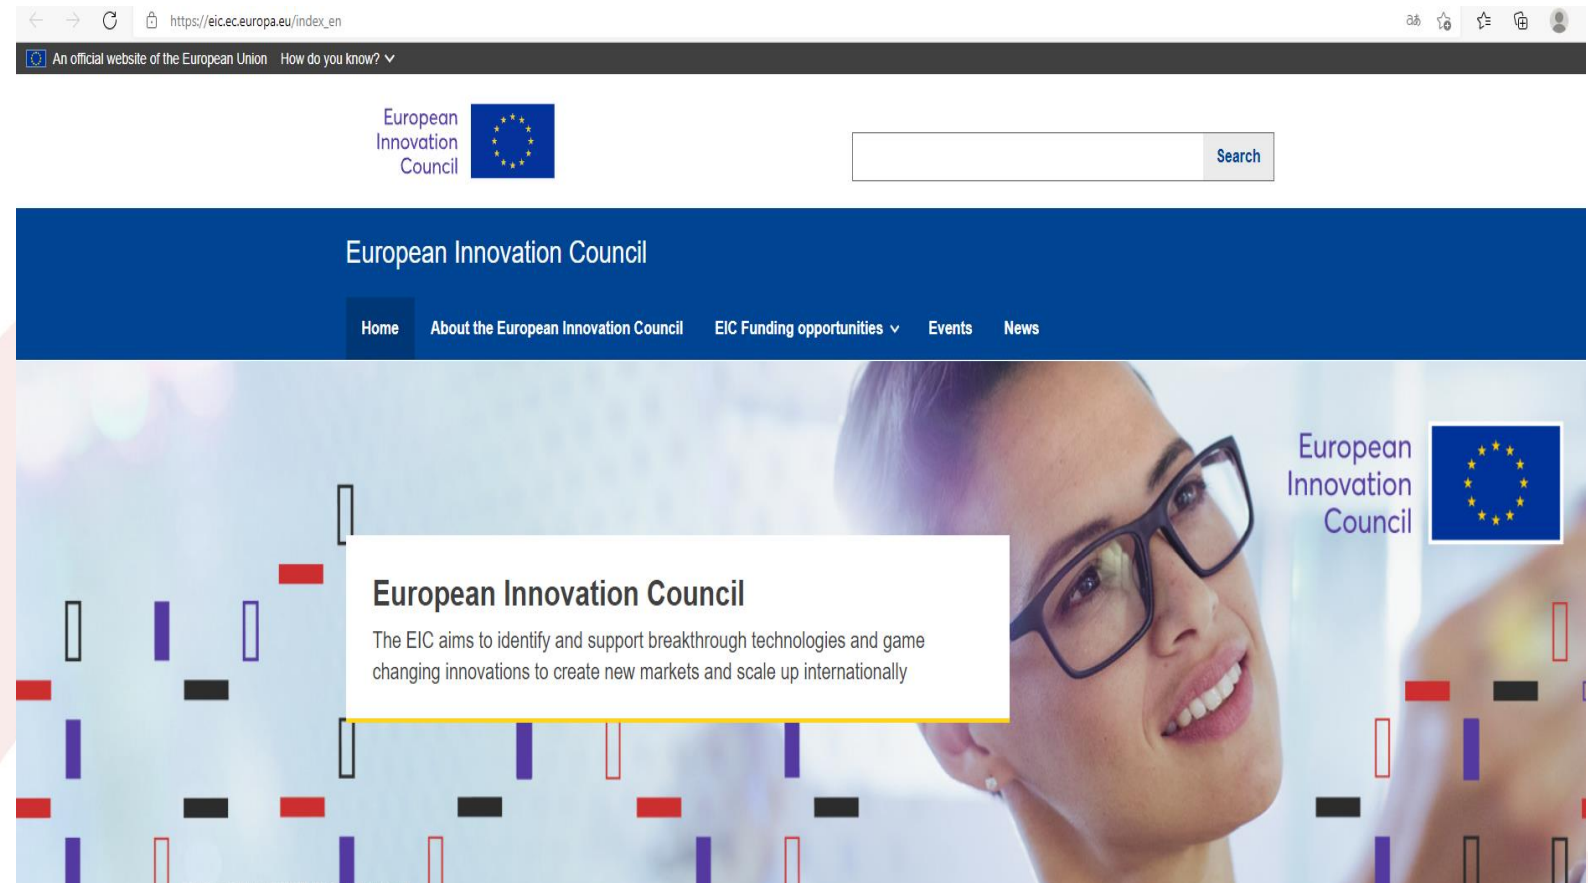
https://eic.ec.europa.eu/index_en

An official website of the European Union How do you know?

European Innovation Council

Search

European Innovation Council

Home About the European Innovation Council EIC Funding opportunities Events News

European Innovation Council

European Innovation Council

The EIC aims to identify and support breakthrough technologies and game changing innovations to create new markets and scale up internationally